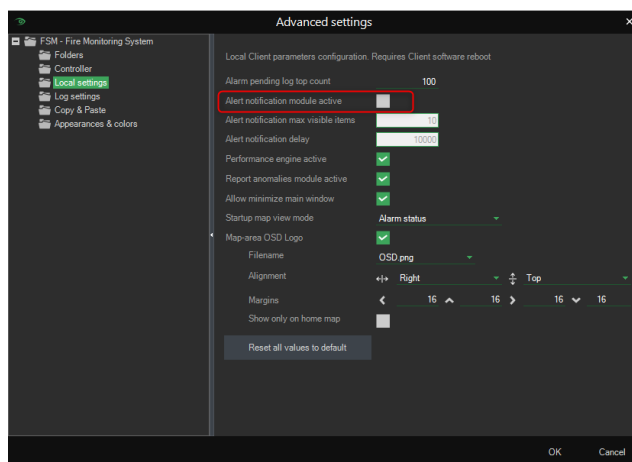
Advanced settings

FSM - Fire Monitoring System
Folders
Controller
Local settings
Log settings
Copy & Paste
Appearances & colors

Local Client parameters configuration. Requires Client software reboot

Alarm pending log top count 100
Alert notification module active
Alert notification max visible items 10
Alert notification delay 10000
Performance engine active
Report anomalies module active
Allow minimize main window
Startup map view mode Alarm status
Map-area OSD Logo
Filename OSD.png
Alignment Right Top
Margins 16 16 16 16
Show only on home map

Reset all values to default

OK Cancel